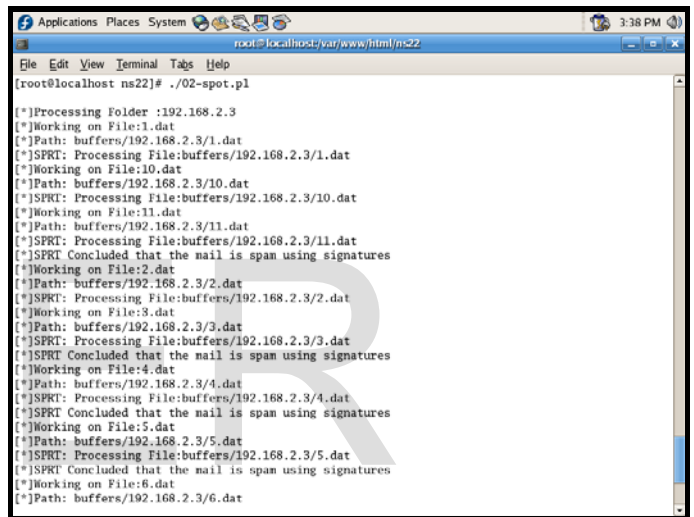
Applications Places System
3:38 PM
root@localhost:/var/www/html/ns22
File Edit View Terminal Tabs Help
[root@localhost ns22]# ./02-spot.pl

[*]Processing Folder :192.168.2.3
[*]Working on File:1.dat
[*]Path: buffers/192.168.2.3/1.dat
[*]SPRT: Processing File:buffers/192.168.2.3/1.dat
[*]Working on File:10.dat
[*]Path: buffers/192.168.2.3/10.dat
[*]SPRT: Processing File:buffers/192.168.2.3/10.dat
[*]Working on File:11.dat
[*]Path: buffers/192.168.2.3/11.dat
[*]SPRT: Processing File:buffers/192.168.2.3/11.dat
[*]SPRT Concluded that the mail is spam using signatures
[*]Working on File:2.dat
[*]Path: buffers/192.168.2.3/2.dat
[*]SPRT: Processing File:buffers/192.168.2.3/2.dat
[*]Working on File:3.dat
[*]Path: buffers/192.168.2.3/3.dat
[*]SPRT: Processing File:buffers/192.168.2.3/3.dat
[*]SPRT Concluded that the mail is spam using signatures
[*]Working on File:4.dat
[*]Path: buffers/192.168.2.3/4.dat
[*]SPRT: Processing File:buffers/192.168.2.3/4.dat
[*]SPRT Concluded that the mail is spam using signatures
[*]Working on File:5.dat
[*]Path: buffers/192.168.2.3/5.dat
[*]SPRT: Processing File:buffers/192.168.2.3/5.dat
[*]SPRT Concluded that the mail is spam using signatures
[*]Working on File:6.dat
[*]Path: buffers/192.168.2.3/6.dat